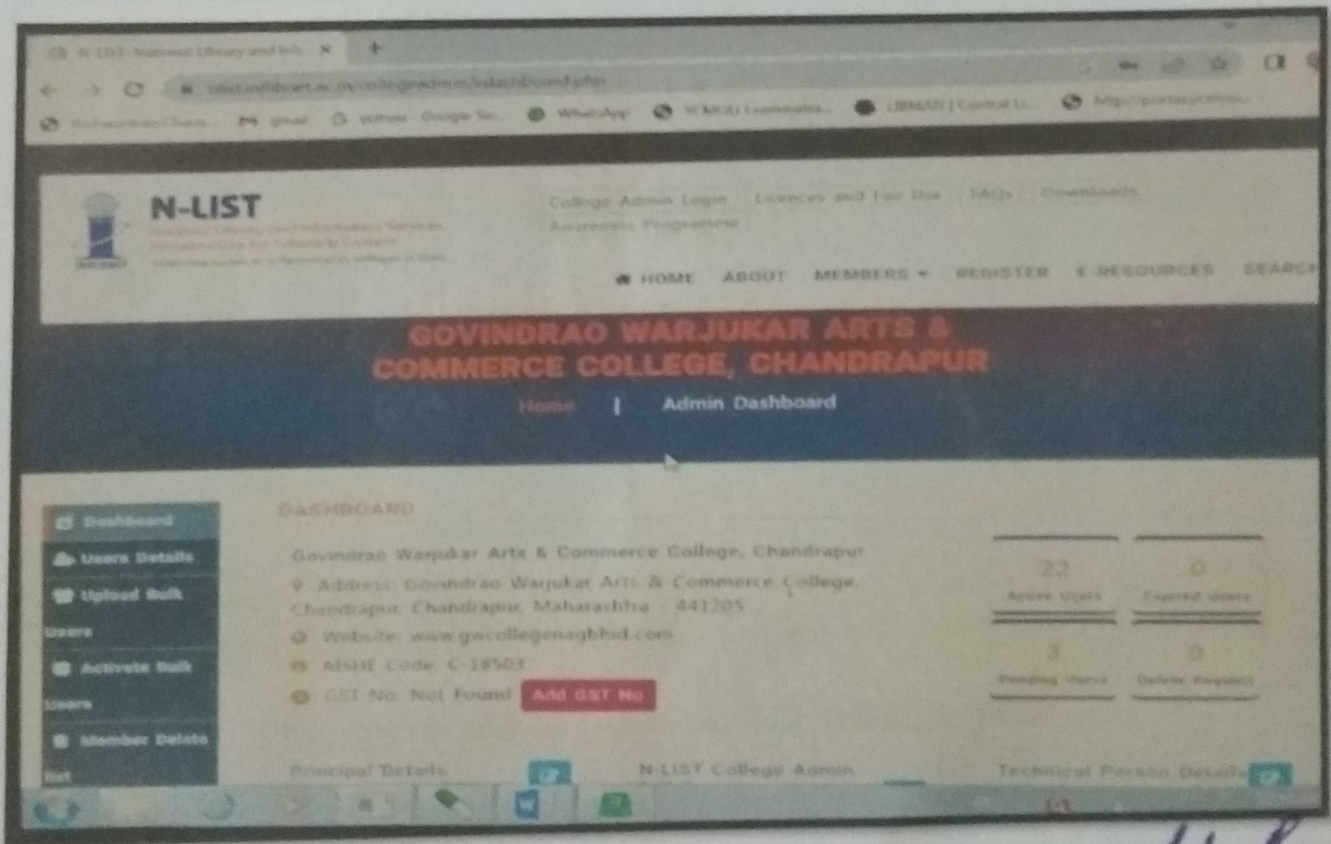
N-LIST: National Library and Inf... ×

nlist.inflibnet.ac.in/collegeadmin/edashboard.php

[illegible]   Gmail   yahoo - Google Se...   WhatsApp   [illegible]   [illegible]   http://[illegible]

N-LIST

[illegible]

College Admin Login | Licences and Fair Use | FAQs | Downloads | Awareness Programme

HOME   ABOUT   MEMBERS ▾   REGISTER   E-RESOURCES   SEARCH

GOVINDRAO WARJUKAR ARTS & COMMERCE COLLEGE, CHANDRAPUR

Home | Admin Dashboard

Dashboard
Users Details
Upload Bulk Users
Activate Bulk Users
Member Delete list

DASHBOARD

Govindrao Warjukar Arts & Commerce College, Chandrapur

Address: Govindrao Warjukar Arts & Commerce College, Chandrapur, Chandrapur, Maharashtra - 441205

Website: www.gwcollegenagbhid.com

AISHE Code: C-18503

GST No: Not Found Add GST No

22 Active Users
0 Expired Users
3 Pending Users
0 Delete Request

Principal Details

N-LIST College Admin

Technical Person Details